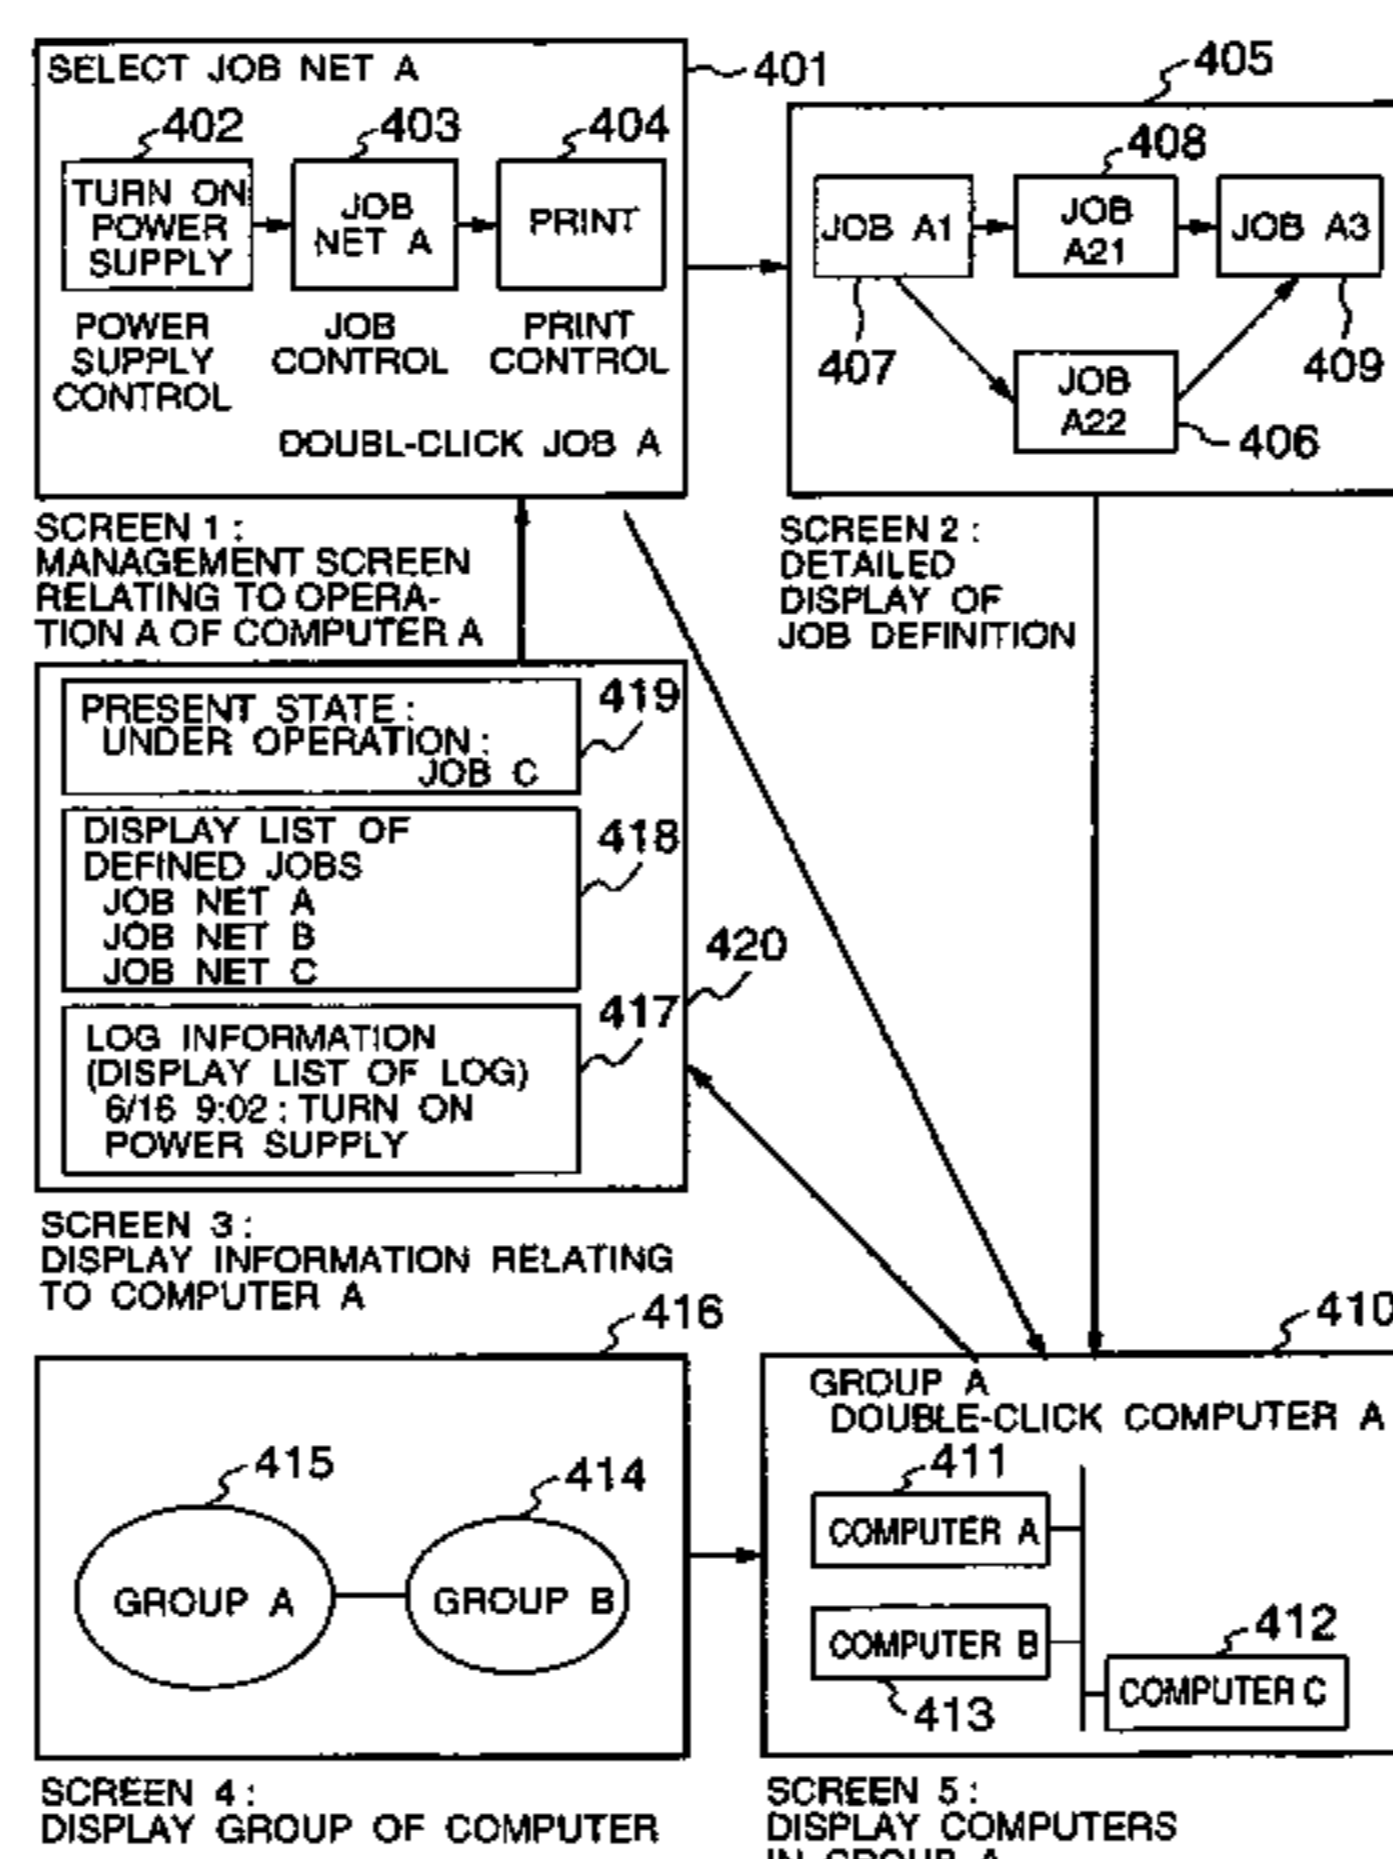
SELECT JOB NET A
401
402
TURN ON POWER SUPPLY
403
JOB NET A
404
PRINT
POWER SUPPLY CONTROL
JOB CONTROL
PRINT CONTROL
DOUBL-CLICK JOB A

SCREEN 1 : MANAGEMENT SCREEN RELATING TO OPERATION A OF COMPUTER A

405
408
JOB A1
JOB A21
JOB A3
407
JOB A22
409
406

SCREEN 2 : DETAILED DISPLAY OF JOB DEFINITION

PRESENT STATE : UNDER OPERATION : JOB C
419
DISPLAY LIST OF DEFINED JOBS
JOB NET A
JOB NET B
JOB NET C
418
420
LOG INFORMATION (DISPLAY LIST OF LOG)
6/16 9:02 : TURN ON POWER SUPPLY
417

SCREEN 3 : DISPLAY INFORMATION RELATING TO COMPUTER A

416
415
414
GROUP A
GROUP B

SCREEN 4 : DISPLAY GROUP OF COMPUTER

410
GROUP A
DOUBLE-CLICK COMPUTER A
411
COMPUTER A
COMPUTER B
412
COMPUTER C
413

SCREEN 5 : DISPLAY COMPUTERS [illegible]